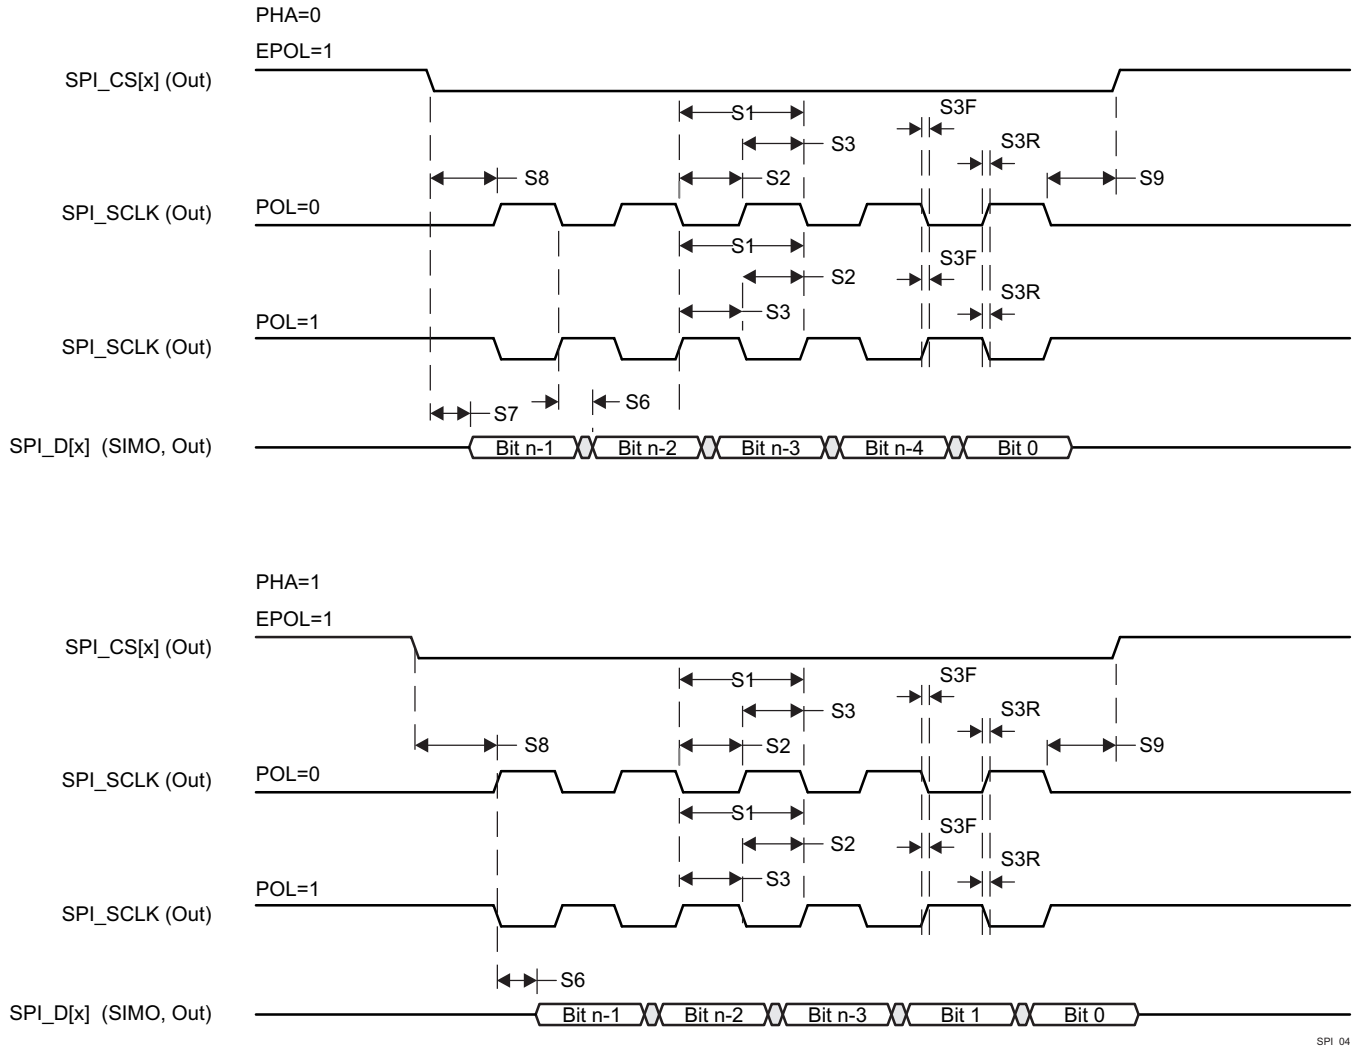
PHA=0

EPOL=1

SPI_CS[x] (Out)

S1

S3F

S3

S3R

S8

S2

S9

SPI_SCLK (Out)

POL=0

S1

S3F

S2

S3R

S3

POL=1

SPI_SCLK (Out)

S7

S6

SPI_D[x] (SIMO, Out)

Bit n-1

Bit n-2

Bit n-3

Bit n-4

Bit 0

PHA=1

EPOL=1

SPI_CS[x] (Out)

S1

S3F

S3

S3R

S8

S2

S9

SPI_SCLK (Out)

POL=0

S1

S3F

S2

S3R

S3

POL=1

SPI_SCLK (Out)

S6

SPI_D[x] (SIMO, Out)

Bit n-1

Bit n-2

Bit n-3

Bit 1

Bit 0

SPI_04